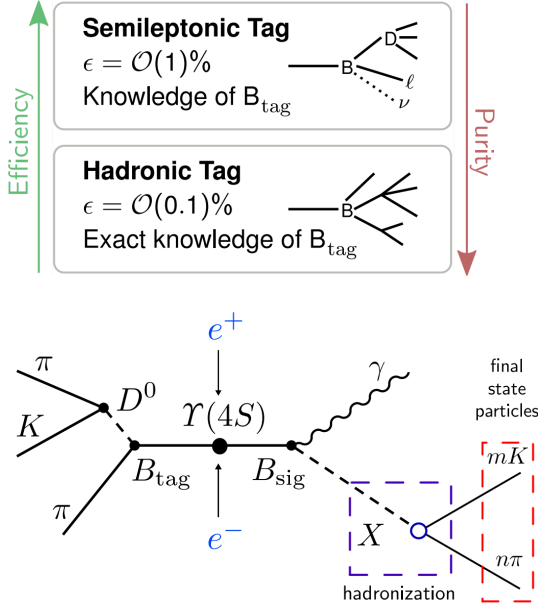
Efficiency

Semileptonic Tag
$\epsilon = \mathcal{O}(1)\%$
Knowledge of $B_{tag}$

B D $\ell$ $\nu$

Purity

Hadronic Tag
$\epsilon = \mathcal{O}(0.1)\%$
Exact knowledge of $B_{tag}$

B

$e^+$
$\pi$
$K$
$D^0$
$\Upsilon(4S)$
$\gamma$
final state particles
$\pi$
$B_{tag}$
$B_{sig}$
$mK$
$X$
$n\pi$
$e^-$
hadronization